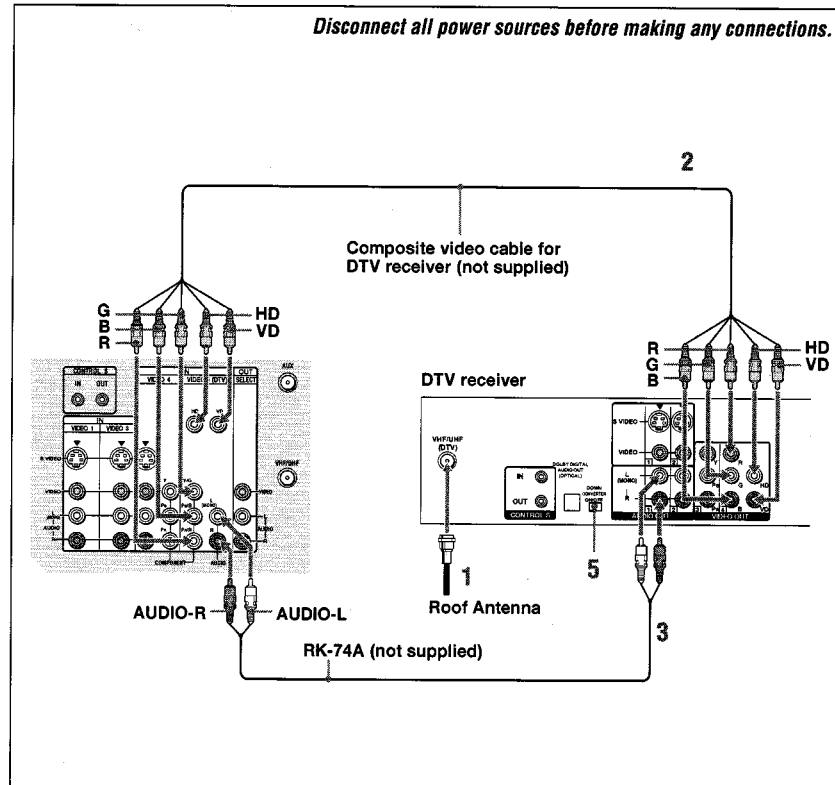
Disconnect all power sources before making any connections.

2

Composite video cable for DTV receiver (not supplied)

G
B
R

HD
VD

CONTROL S
IN OUT

IN
VIDEO 1 VIDEO 2

S VIDEO

VIDEO

AUDIO

VIDEO 4 VIDEO 5 (DTV)

HD VD

COMPONENT

AUDIO

OUT SELECT

AUX

VHF/UHF

VIDEO

AUDIO

DTV receiver

R
G
B

HD
VD

VHF/UHF (DTV)

IN
OUT
CONTROL S

DOLBY DIGITAL AUDIO OUT (OPTICAL)

DOWN CONVERTER ON/OFF

S VIDEO

VIDEO

L (MONO)

R

AUDIO OUT

VIDEO OUT

HD

VD

1

Roof Antenna

5

AUDIO-R

AUDIO-L

3

RK-74A (not supplied)